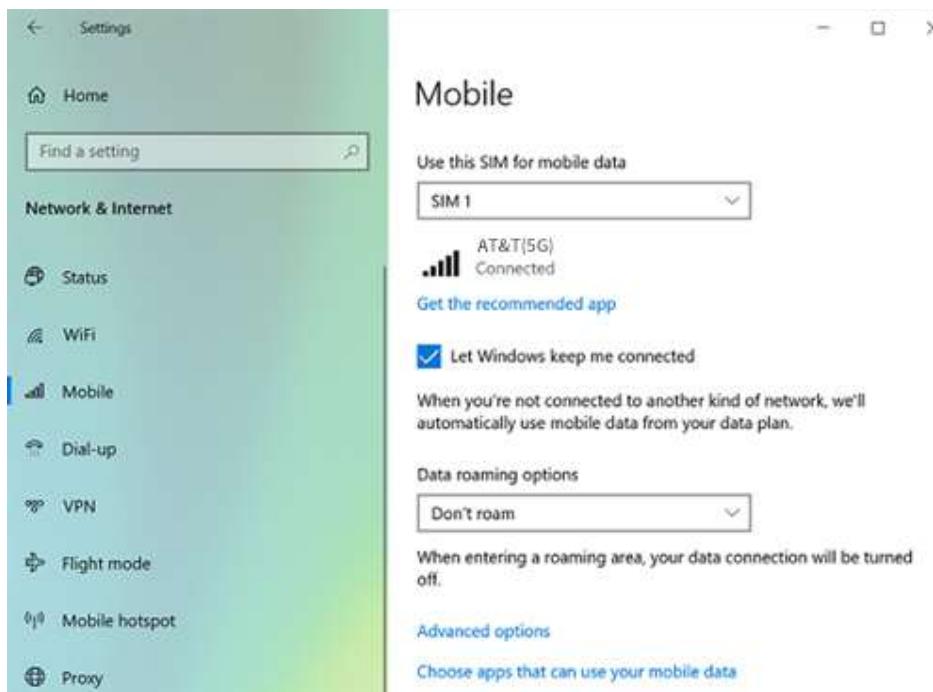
Settings

Home

Find a setting

Network & Internet

Status

WiFi

Mobile

Dial-up

VPN

Flight mode

Mobile hotspot

Proxy

Mobile

Use this SIM for mobile data

SIM 1

AT&T(5G)
Connected

Get the recommended app

Let Windows keep me connected

When you're not connected to another kind of network, we'll automatically use mobile data from your data plan.

Data roaming options

Don't roam

When entering a roaming area, your data connection will be turned off.

Advanced options

Choose apps that can use your mobile data